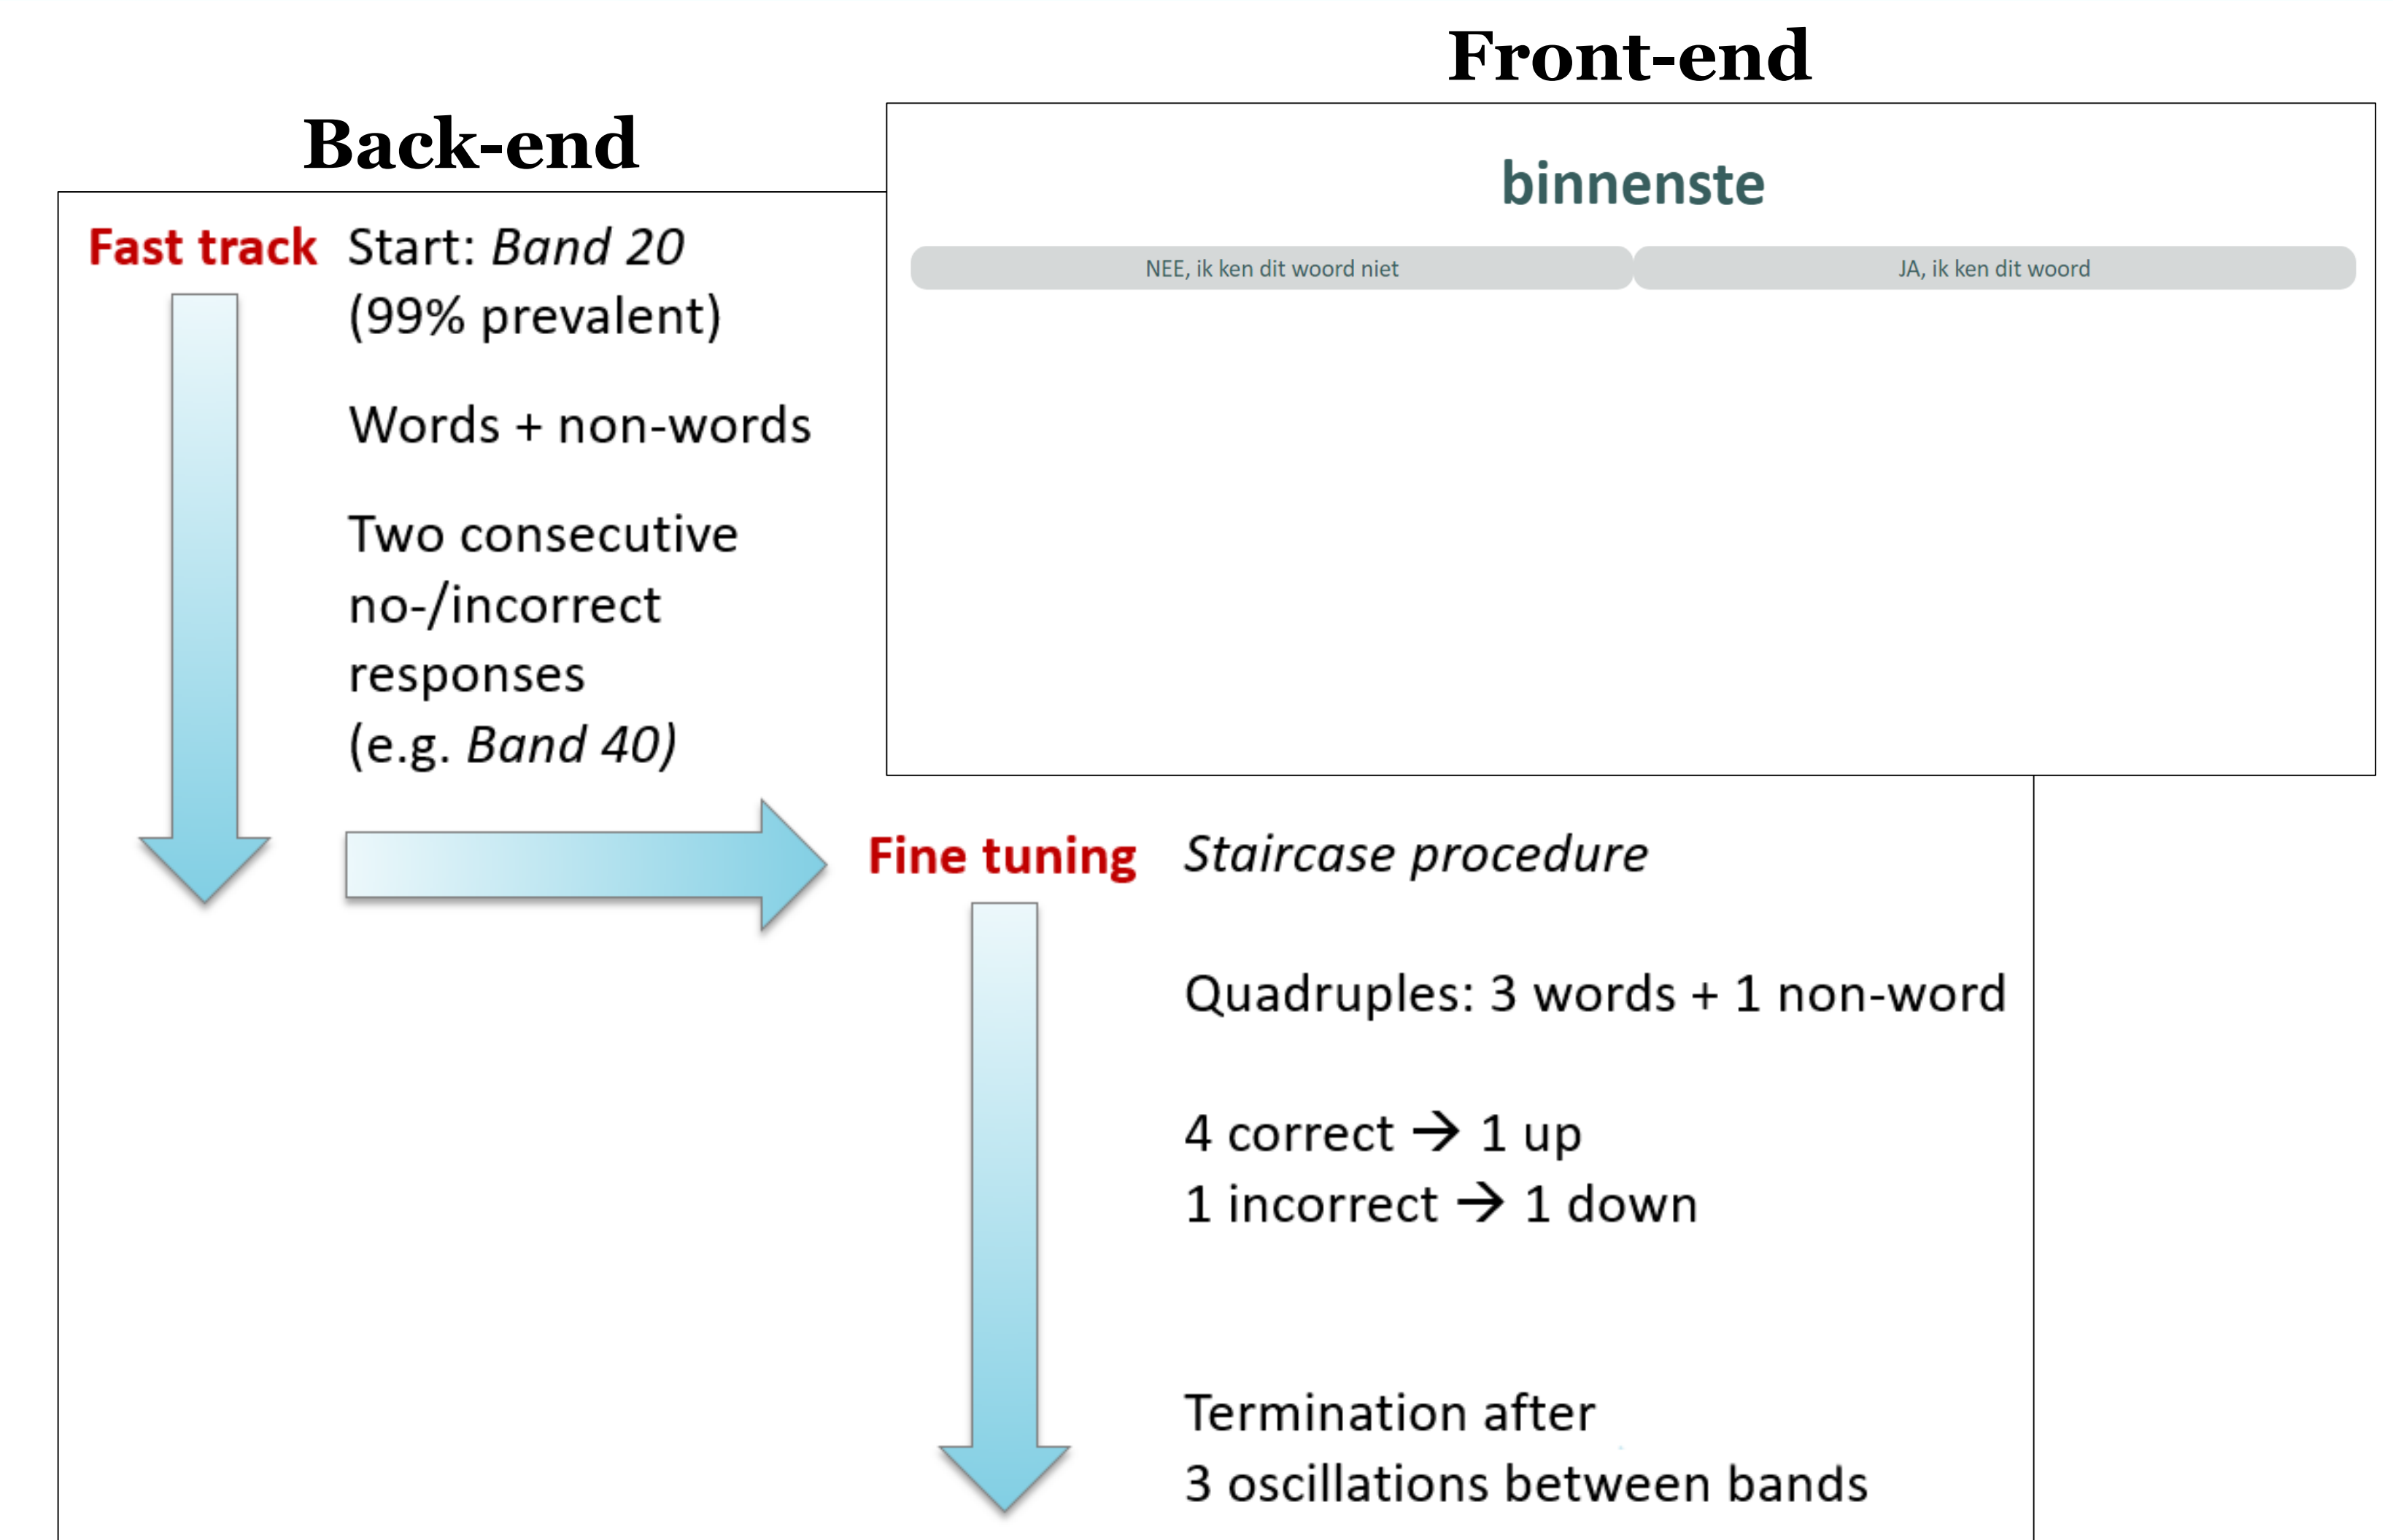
Front-end

Back-end

binnenste

NEE, ik ken dit woord niet

JA, ik ken dit woord

Fast track

Start: *Band 20* (99% prevalent)

Words + non-words

Two consecutive no-/incorrect responses (e.g. *Band 40)*

Fine tuning

*Staircase procedure*

Quadruples: 3 words + 1 non-word

4 correct → 1 up
1 incorrect → 1 down

Termination after
3 oscillations between bands